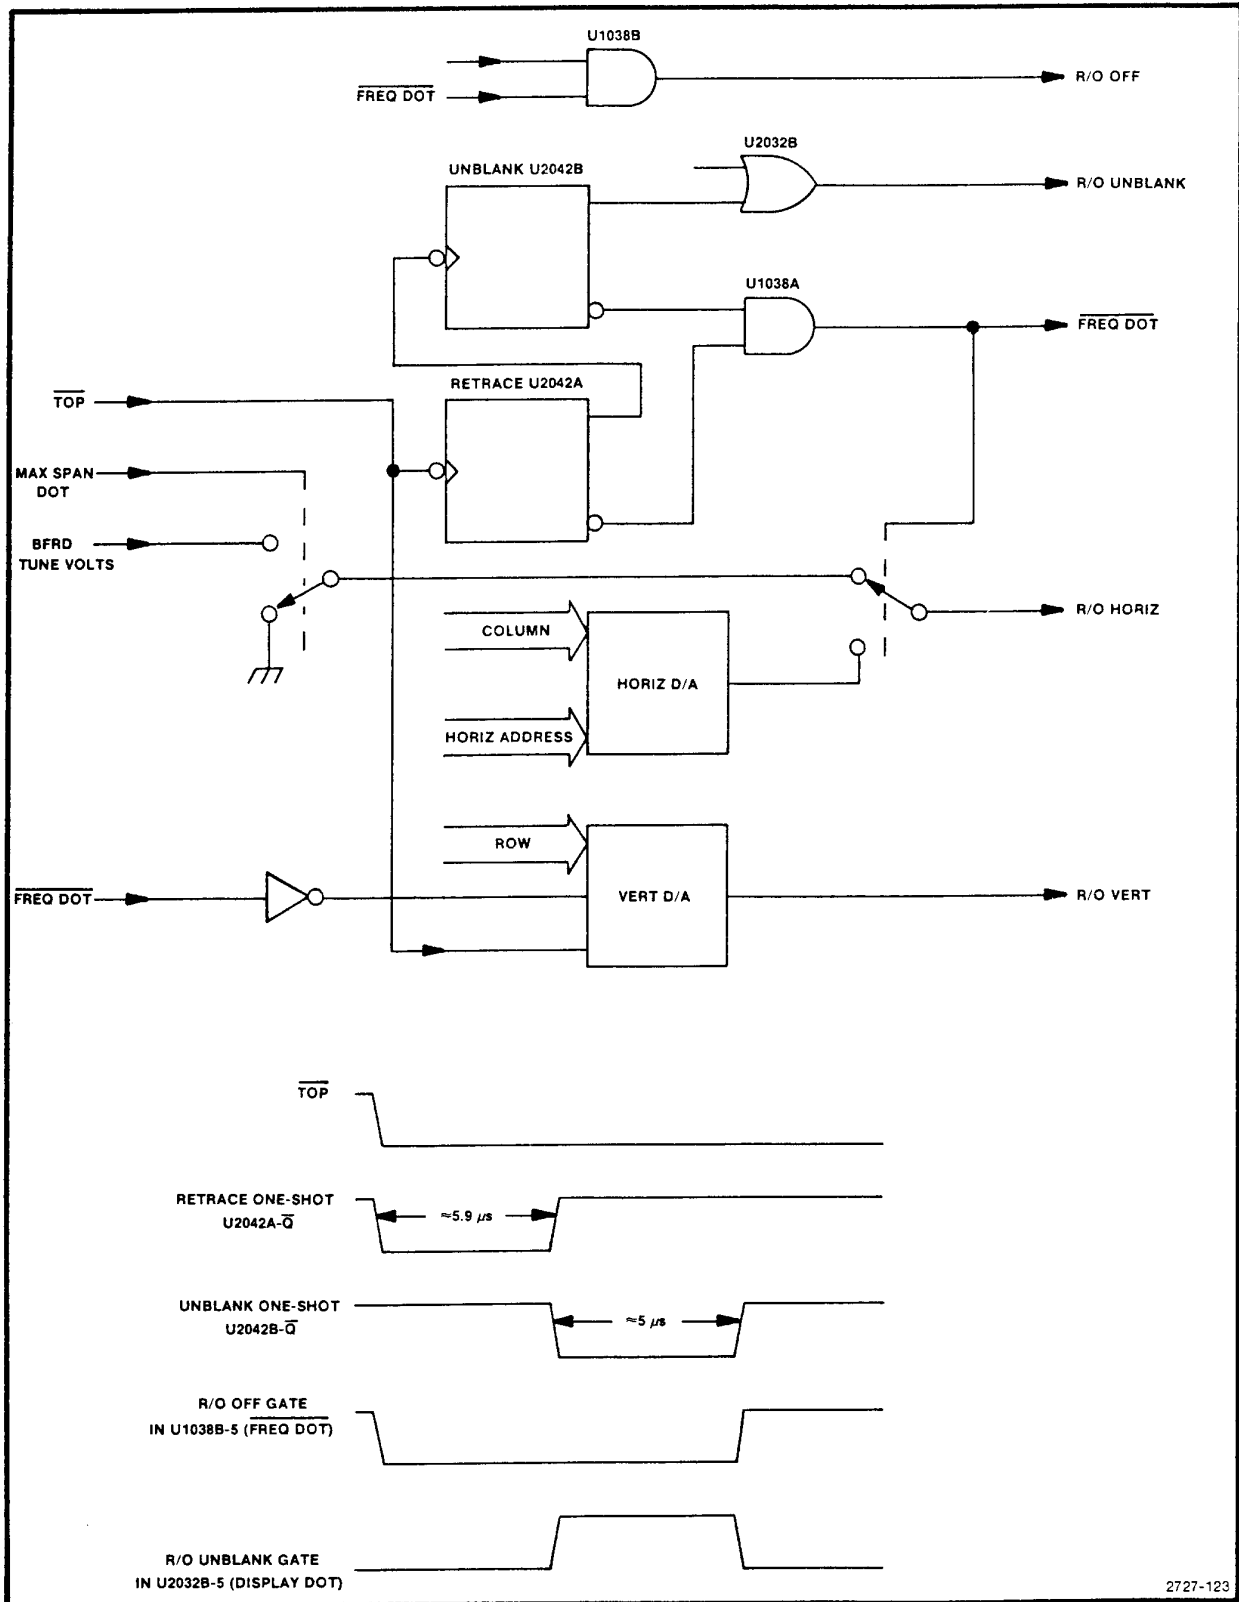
U1038B

$\overline{\text{FREQ DOT}}$

R/O OFF

U2032B

UNBLANK U2042B

R/O UNBLANK

U1038A

$\overline{\text{FREQ DOT}}$

RETRACE U2042A

$\overline{\text{TOP}}$

MAX SPAN DOT

BFRD TUNE VOLTS

R/O HORIZ

COLUMN

HORIZ D/A

HORIZ ADDRESS

ROW

$\overline{\text{FREQ DOT}}$

VERT D/A

R/O VERT

$\overline{\text{TOP}}$

RETRACE ONE-SHOT U2042A-$\overline{\text{Q}}$

≈5.9 μs

UNBLANK ONE-SHOT U2042B-$\overline{\text{Q}}$

≈5 μs

R/O OFF GATE IN U1038B-5 ($\overline{\text{FREQ DOT}}$)

R/O UNBLANK GATE IN U2032B-5 (DISPLAY DOT)

2727-123